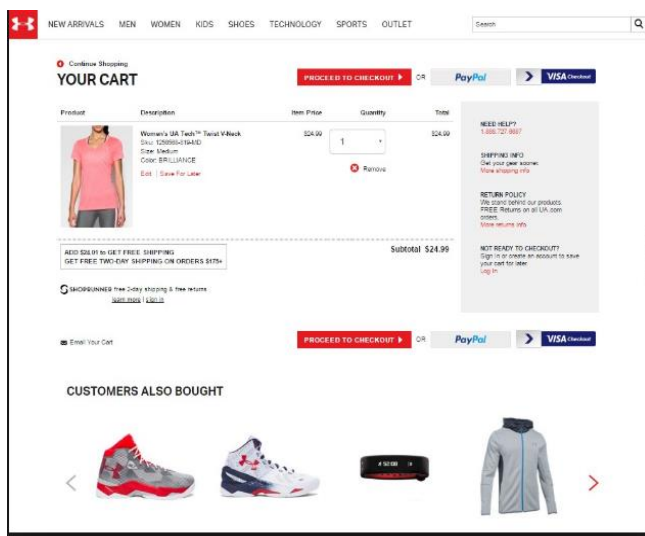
NEW ARRIVALS MEN WOMEN KIDS SHOES TECHNOLOGY SPORTS OUTLET

Search

Continue Shopping

YOUR CART

PROCEED TO CHECKOUT OR PayPal VISA Checkout

| Product | Description | Item Price | Quantity | Total |
|---|---|---|---|---|
| | Women's UA Tech™ Twist V-Neck Sku: 1258568-819-MD Size: Medium Color: BRILLIANCE Edit \| Save For Later | $24.99 | 1 Remove | $24.99 |

NEED HELP? 1-888-727-6687

SHIPPING INFO Get your gear sooner. More shipping info

RETURN POLICY We stand behind our products. FREE Returns on all UA.com orders. More returns info

NOT READY TO CHECKOUT? Sign in or create an account to save your cart for later. Log In

ADD $24.01 to GET FREE SHIPPING GET FREE TWO-DAY SHIPPING ON ORDERS $175+

Subtotal $24.99

SHOPRUNNER free 2-day shipping & free returns learn more | sign in

Email Your Cart

PROCEED TO CHECKOUT OR PayPal VISA Checkout

CUSTOMERS ALSO BOUGHT